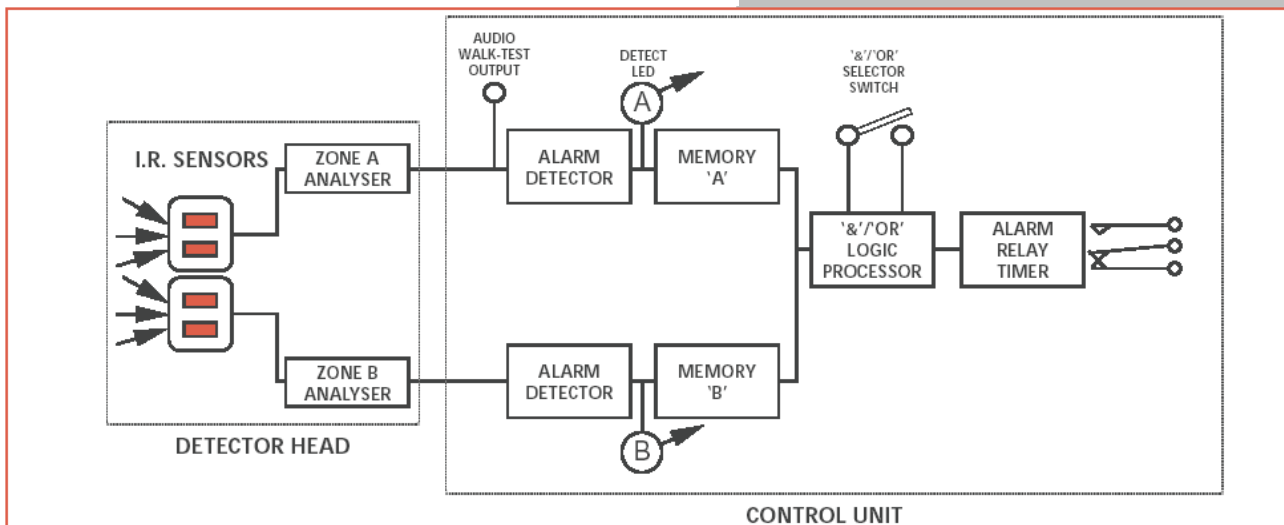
AUDIO
WALK-TEST
OUTPUT

DETECT
LED

A

'&'/'OR'
SELECTOR
SWITCH

I.R. SENSORS

ZONE A
ANALYSER

ALARM
DETECTOR

MEMORY
'A'

'&'/'OR'
LOGIC
PROCESSOR

ALARM
RELAY
TIMER

ZONE B
ANALYSER

ALARM
DETECTOR

MEMORY
'B'

B

DETECTOR HEAD

CONTROL UNIT